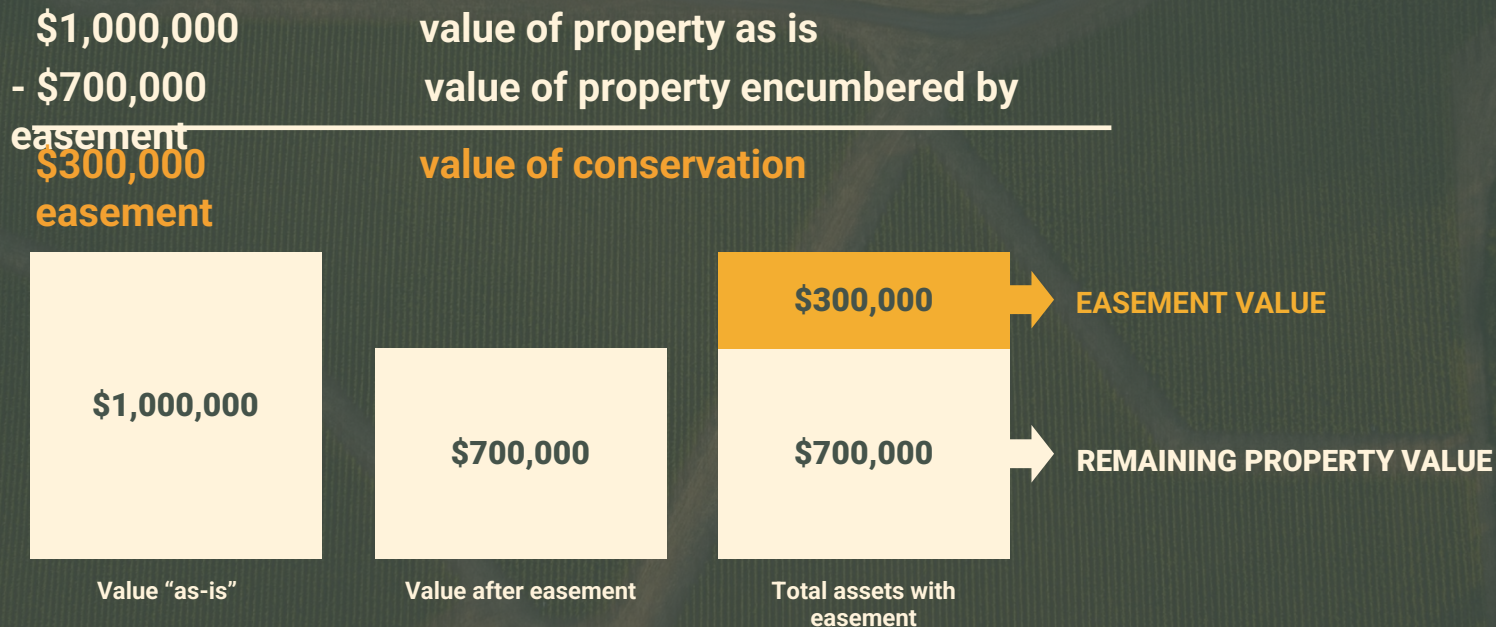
$1,000,000 value of property as is

- $700,000 value of property encumbered by easement

$300,000 value of conservation easement

$1,000,000

$700,000

$300,000

$700,000

EASEMENT VALUE

REMAINING PROPERTY VALUE

Value “as-is”

Value after easement

Total assets with easement